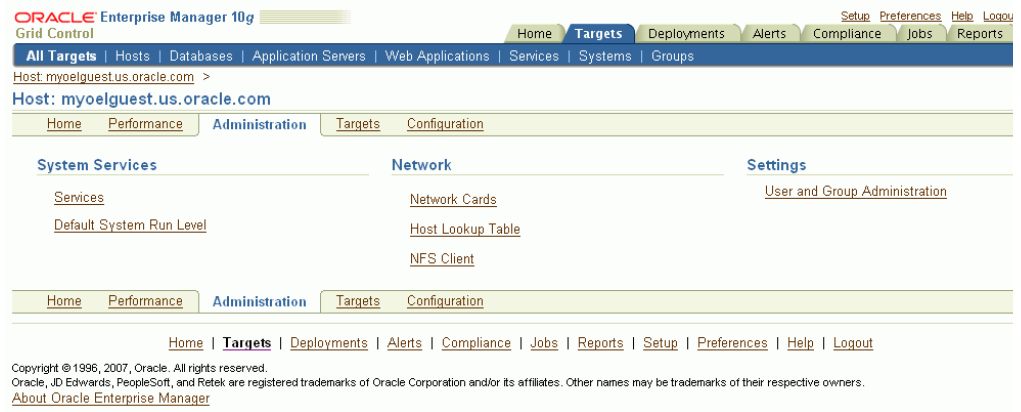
ORACLE Enterprise Manager 10g
Grid Control

Setup Preferences Help Logout

Home Targets Deployments Alerts Compliance Jobs Reports

All Targets | Hosts | Databases | Application Servers | Web Applications | Services | Systems | Groups

Host: myoelguest.us.oracle.com >

Host: myoelguest.us.oracle.com

Home Performance Administration Targets Configuration

System Services

Services

Default System Run Level

Network

Network Cards

Host Lookup Table

NFS Client

Settings

User and Group Administration

Home Performance Administration Targets Configuration

Home | Targets | Deployments | Alerts | Compliance | Jobs | Reports | Setup | Preferences | Help | Logout

Copyright © 1996, 2007, Oracle. All rights reserved.
Oracle, JD Edwards, PeopleSoft, and Retek are registered trademarks of Oracle Corporation and/or its affiliates. Other names may be trademarks of their respective owners.
About Oracle Enterprise Manager